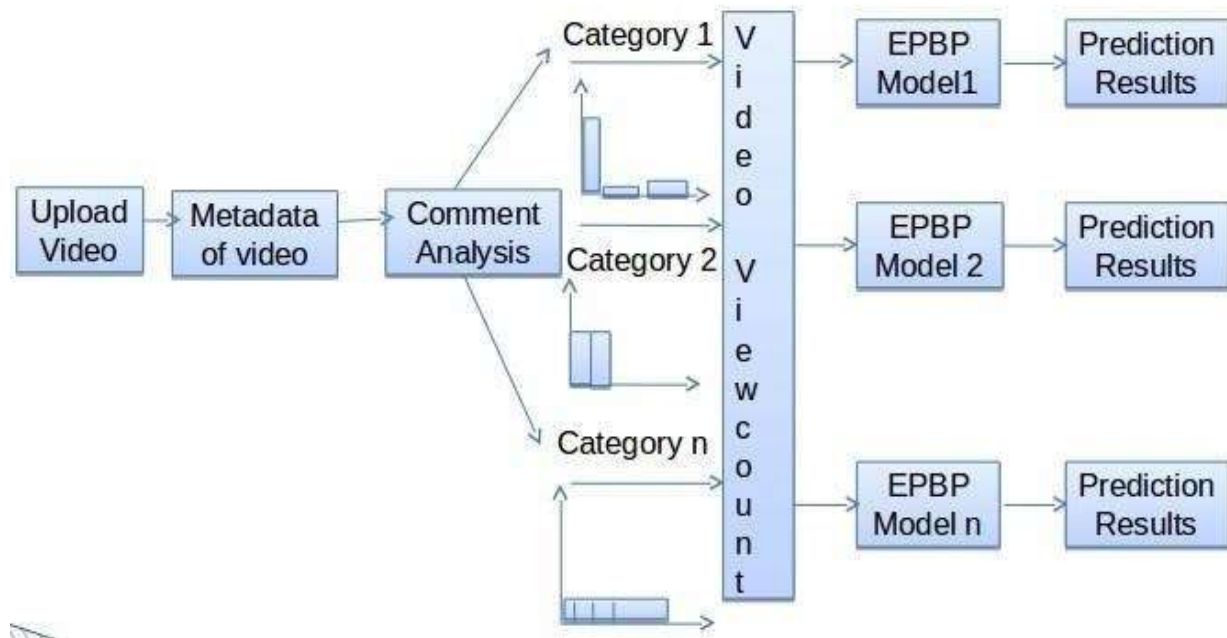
Upload Video

Metadata of video

Comment Analysis

Category 1

Category 2

Category n

Video Viewcount

EPBP Model1

EPBP Model 2

EPBP Model n

Prediction Results

Prediction Results

Prediction Results